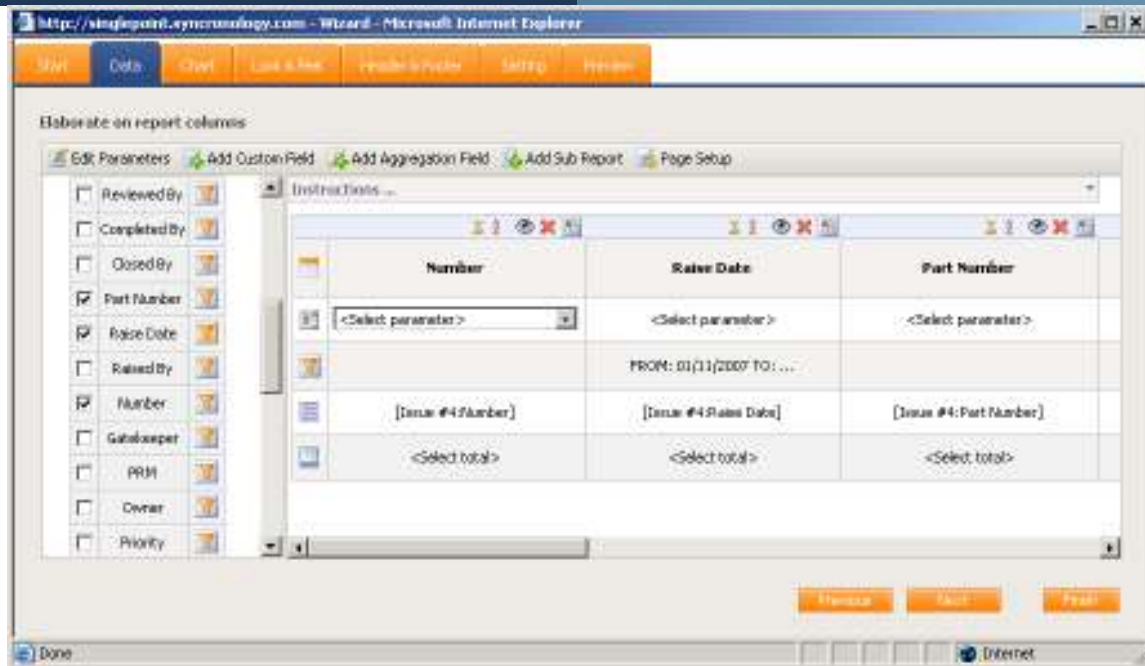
http://singlepoint.syncronology.com - Wizard - Microsoft Internet Explorer

Start | Data | Chart | Look & Feel | Header & Footer | Setting | Preview

Elaborate on report columns

Edit Parameters | Add Custom Field | Add Aggregation Field | Add Sub Report | Page Setup

Reviewed By
Completed By
Closed By
Part Number
Raise Date
Raised By
Number
Gatekeeper
PRM
Owner
Priority

Instructions ...

| | Number | Raise Date | Part Number |
|---|---|---|---|
| | <Select parameter> | <Select parameter> | <Select parameter> |
| | | FROM: 01/11/2007 TO: ... | |
| | [Issue #4:Number] | [Issue #4:Raise Date] | [Issue #4:Part Number] |
| | <Select total> | <Select total> | <Select total> |

Previous | Next | Finish

Done | Internet